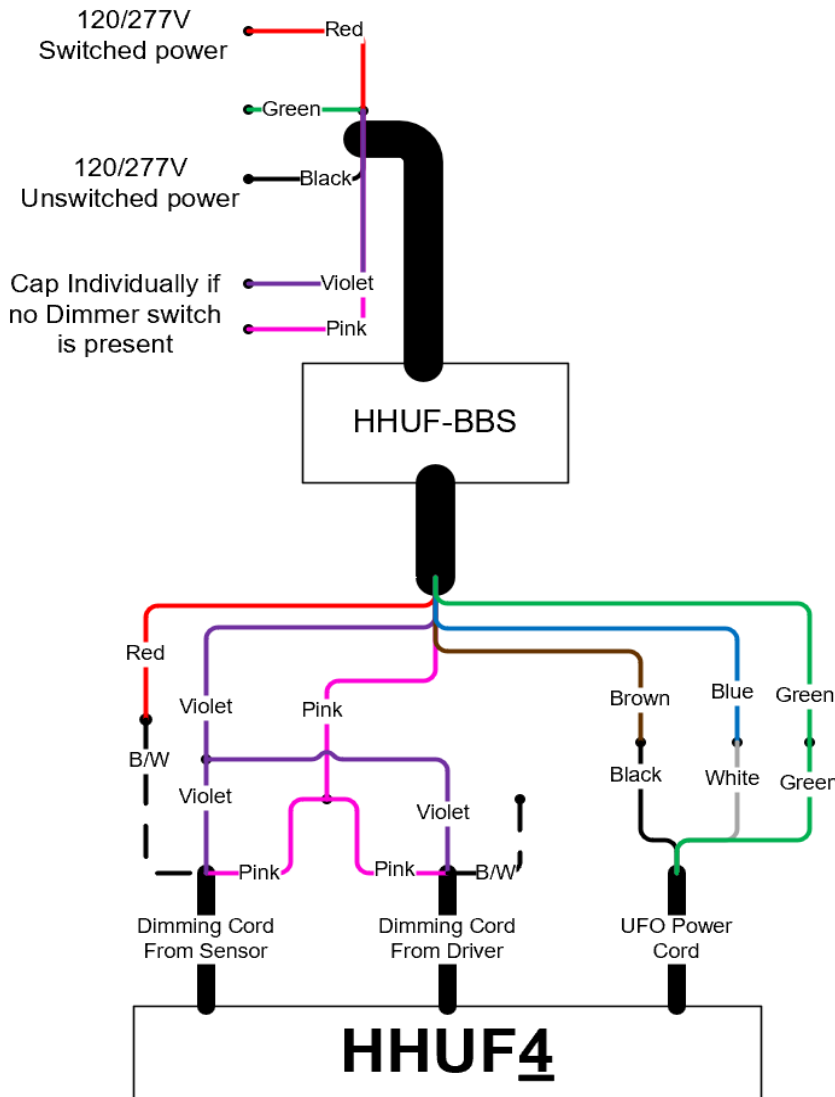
120/277V
Switched power

Red

Green

120/277V
Unswitched power

Black

Cap Individually if
no Dimmer switch
is present

Violet

Pink

HHUF-BBS

Red

Violet

Pink

Brown

Blue

Green

B/W

Violet

Black

White

Green

Violet

Pink

Pink

B/W

Dimming Cord
From Sensor

Dimming Cord
From Driver

UFO Power
Cord

HHUF4